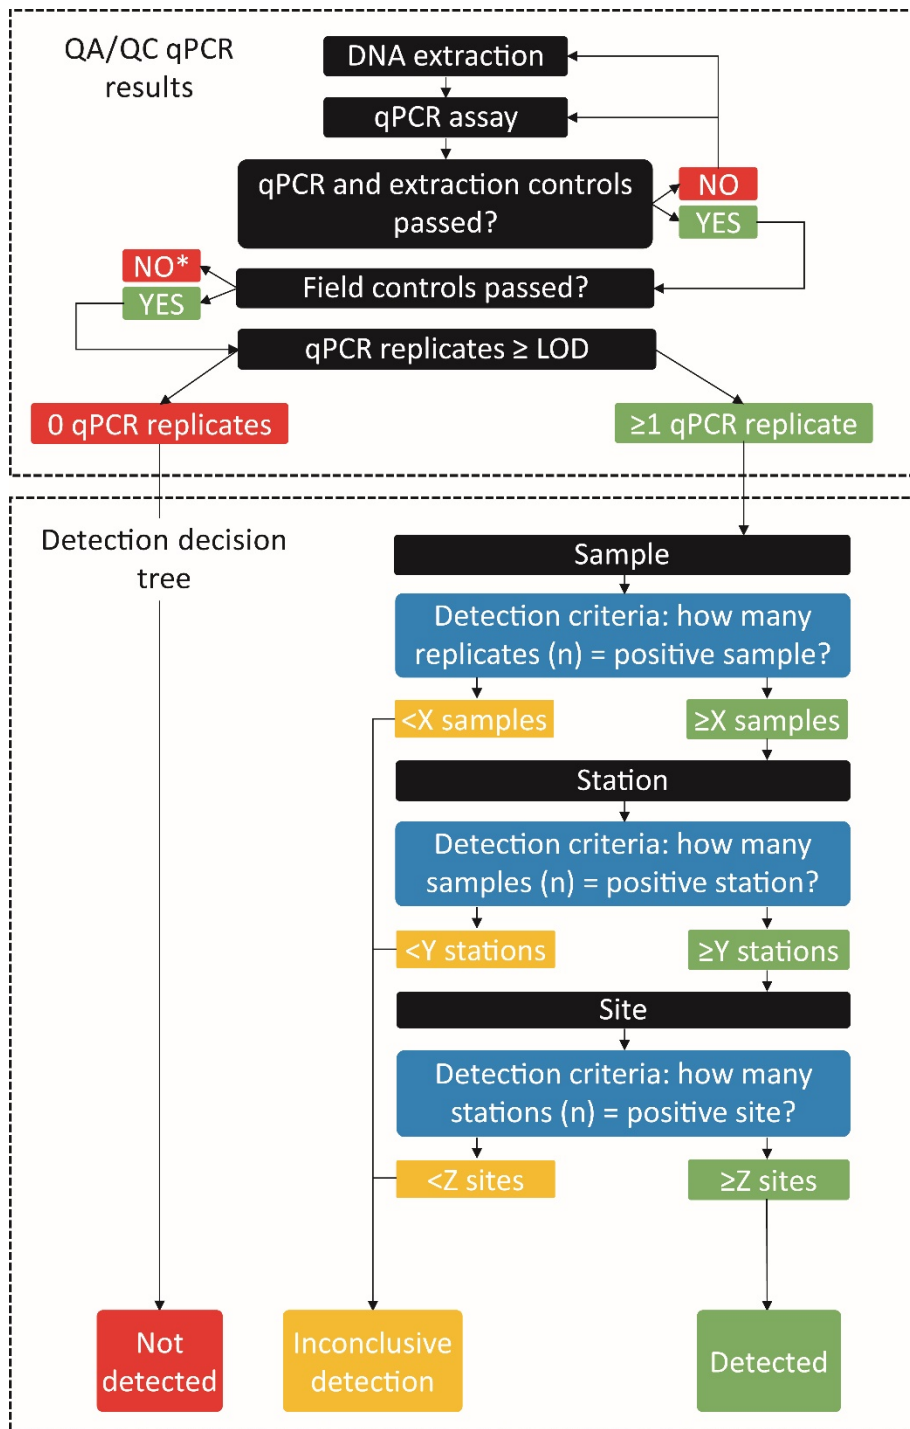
QA/QC qPCR results

DNA extraction

qPCR assay

qPCR and extraction controls passed?

NO

YES

NO*

YES

Field controls passed?

qPCR replicates ≥ LOD

0 qPCR replicates

≥1 qPCR replicate

Detection decision tree

Sample

Detection criteria: how many replicates (n) = positive sample?

<X samples

≥X samples

Station

Detection criteria: how many samples (n) = positive station?

<Y stations

≥Y stations

Site

Detection criteria: how many stations (n) = positive site?

<Z sites

≥Z sites

Not detected

Inconclusive detection

Detected